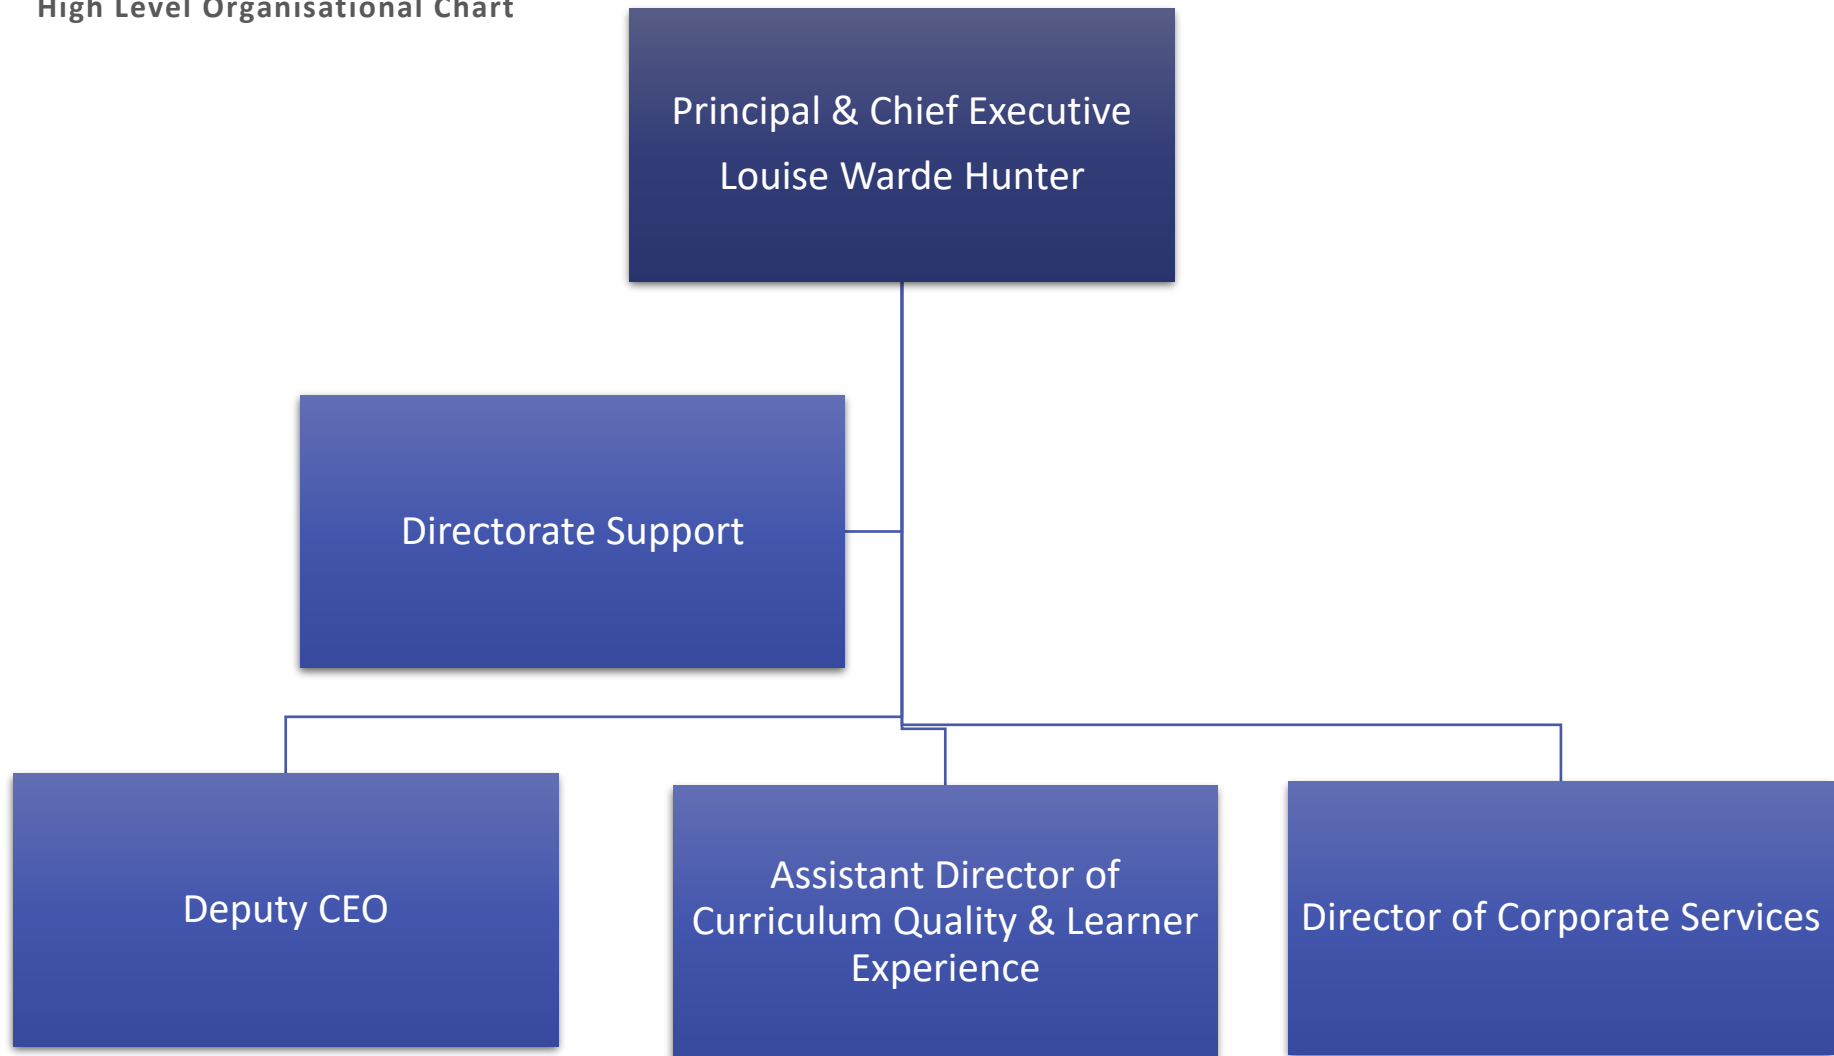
High Level Organisational Chart

Principal & Chief Executive

Louise Warde Hunter

Directorate Support

Deputy CEO

Assistant Director of Curriculum Quality & Learner Experience

Director of Corporate Services